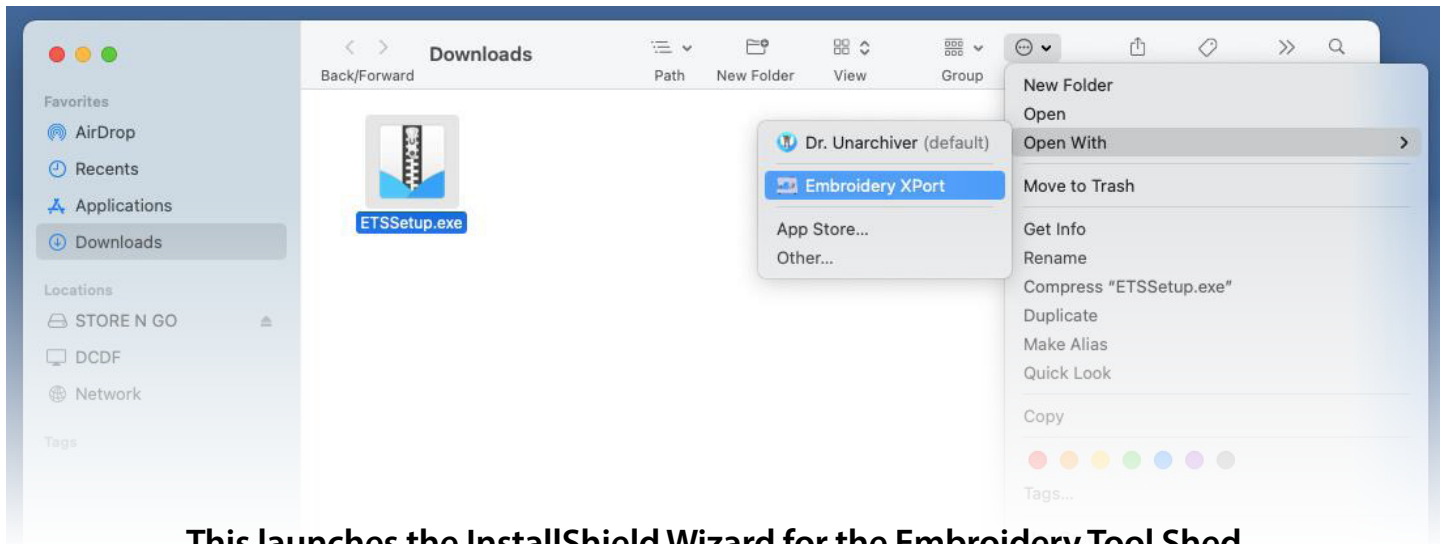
Downloads

Back/Forward

Path

New Folder

View

Group

Favorites

AirDrop

Recents

Applications

Downloads

Locations

STORE N GO

DCDF

Network

Tags

ETSSetup.exe

Dr. Unarchiver (default)

Embroidery XPort

App Store...

Other...

New Folder

Open

Open With

Move to Trash

Get Info

Rename

Compress "ETSSetup.exe"

Duplicate

Make Alias

Quick Look

Copy

Tags...

This launches the InstallShield Wizard for the Embroidery Tool Shed